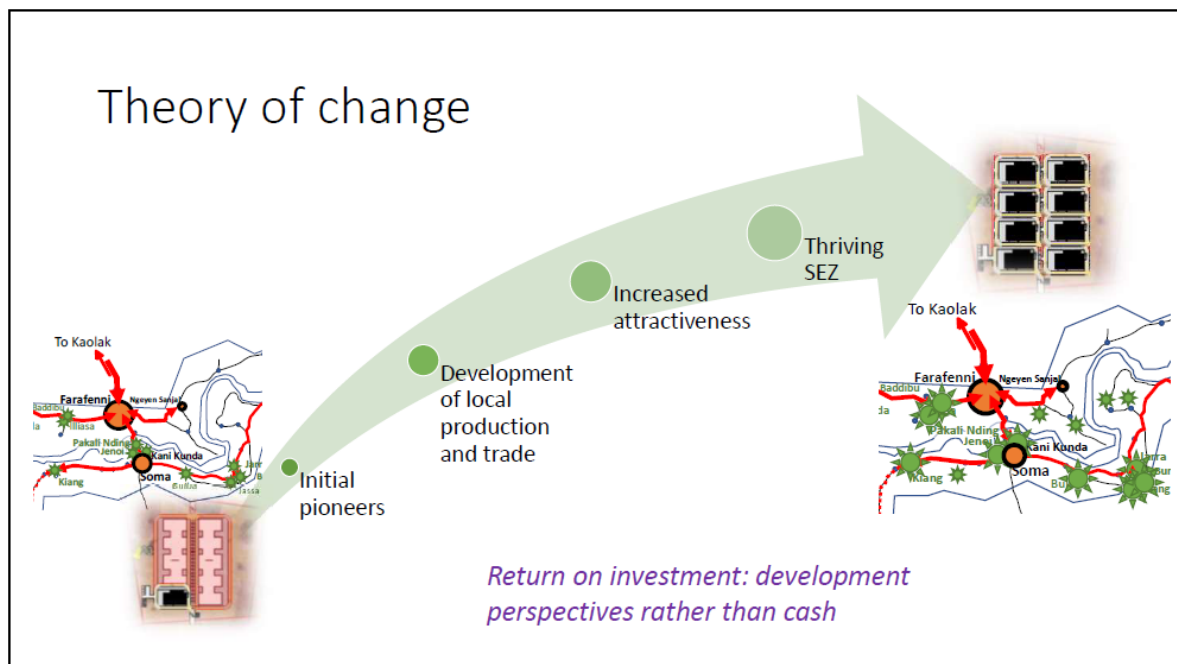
Theory of change

To Kaolak

Farafenni

Ngeyen Sanjal

Baddibu

Illiasa

Pakali Nding

Jenoi

Kani Kunda

Soma

Kiang

Bullia

Jassa

Initial pioneers

Development of local production and trade

Increased attractiveness

Thriving SEZ

To Kaolak

Farafenni

Ngeyen Sanjal

Baddibu

Pakali Nding

Jenoi

Kani Kunda

Soma

Kiang

Bu

Return on investment: development perspectives rather than cash